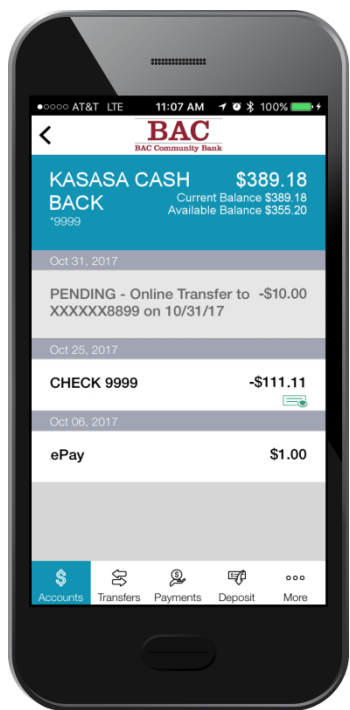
●○○○○ AT&T LTE 11:07 AM 100%

<

BAC
BAC Community Bank

KASASA CASH BACK
*9999

$389.18
Current Balance $389.18
Available Balance $355.20

Oct 31, 2017

PENDING - Online Transfer to XXXXXX8899 on 10/31/17
-$10.00

Oct 25, 2017

CHECK 9999
-$111.11

Oct 06, 2017

ePay
$1.00

Accounts
Transfers
Payments
Deposit
More